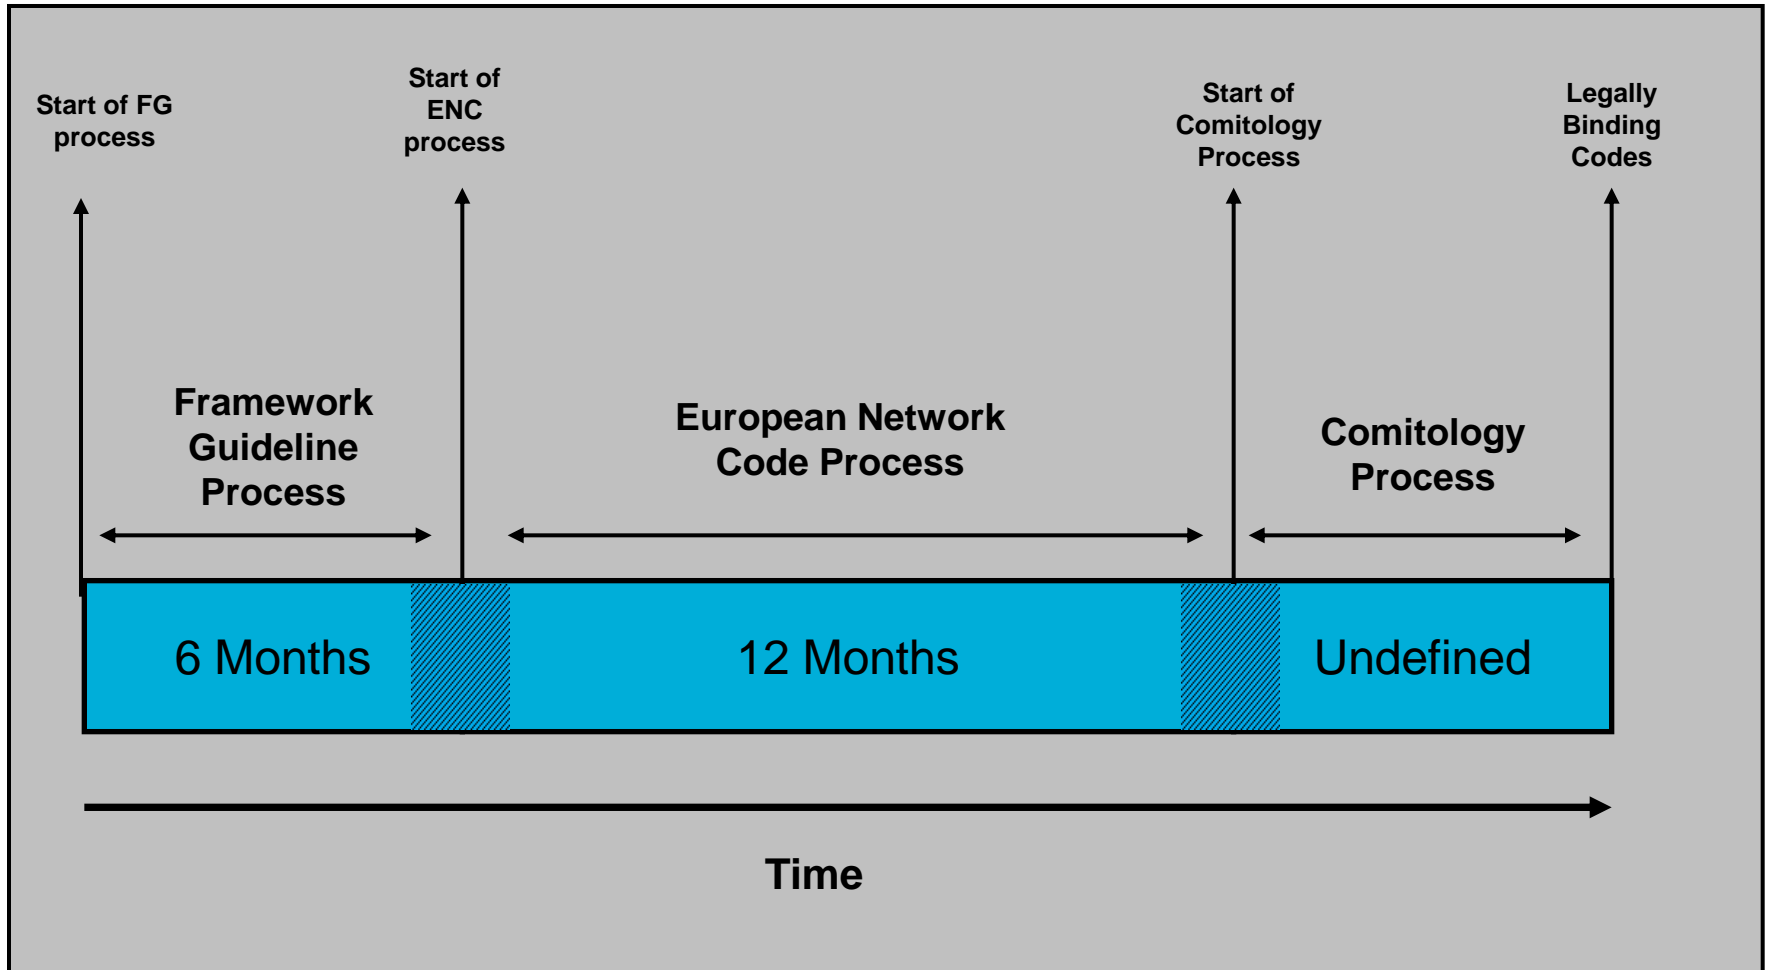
Start of FG process

Start of ENC process

Start of Comitology Process

Legally Binding Codes

Framework Guideline Process

European Network Code Process

Comitology Process

6 Months

12 Months

Undefined

Time